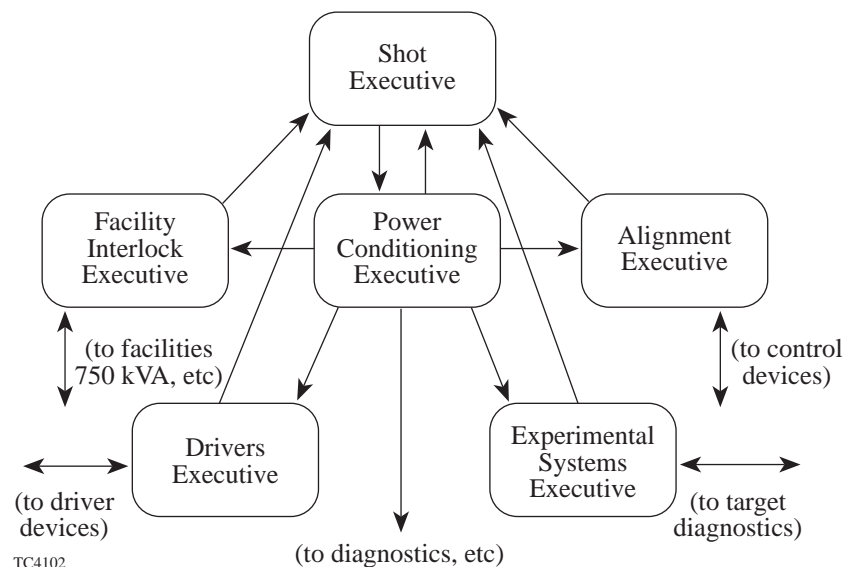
Shot Executive

Facility Interlock Executive

Power Conditioning Executive

Alignment Executive

(to facilities 750 kVA, etc)

(to control devices)

Drivers Executive

Experimental Systems Executive

(to driver devices)

(to target diagnostics)

(to diagnostics, etc)

TC4102